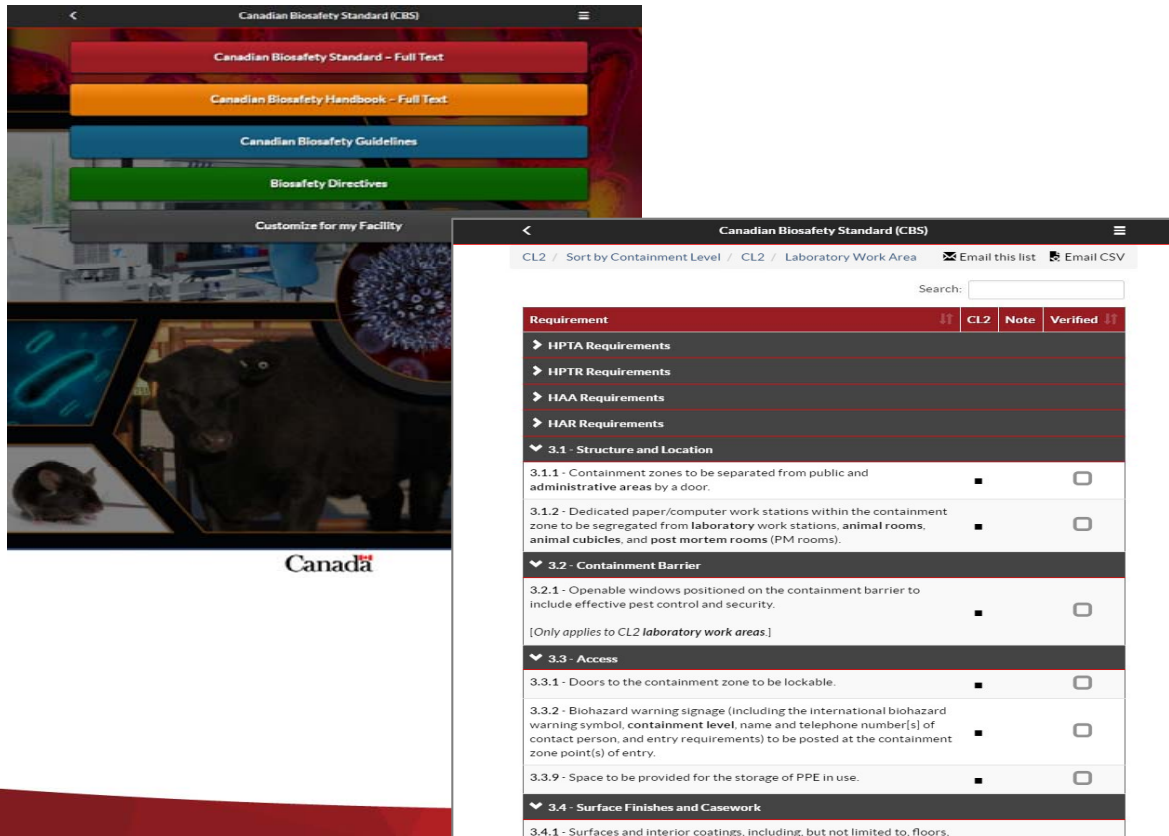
Canadian Biosafety Standard (CBS)

Canadian Biosafety Standard – Full Text

Canadian Biosafety Handbook – Full Text

Canadian Biosafety Guidelines

Biosafety Directives

Customize for my Facility

Canada

Canadian Biosafety Standard (CBS)

CL2 / Sort by Containment Level / CL2 / Laboratory Work Area

Email this list Email CSV

Search:

| Requirement | CL2 | Note | Verified |
|---|---|---|---|
| HPTA Requirements | | | |
| HPTR Requirements | | | |
| HAA Requirements | | | |
| HAR Requirements | | | |
| 3.1 - Structure and Location | | | |
| 3.1.1 - Containment zones to be separated from public and administrative areas by a door. | ■ | | ☐ |
| 3.1.2 - Dedicated paper/computer work stations within the containment zone to be segregated from laboratory work stations, animal rooms, animal cubicles, and post mortem rooms (PM rooms). | ■ | | ☐ |
| 3.2 - Containment Barrier | | | |
| 3.2.1 - Openable windows positioned on the containment barrier to include effective pest control and security. [Only applies to CL2 laboratory work areas.] | ■ | | ☐ |
| 3.3 - Access | | | |
| 3.3.1 - Doors to the containment zone to be lockable. | ■ | | ☐ |
| 3.3.2 - Biohazard warning signage (including the international biohazard warning symbol, containment level, name and telephone number[s] of contact person, and entry requirements) to be posted at the containment zone point(s) of entry. | ■ | | ☐ |
| 3.3.9 - Space to be provided for the storage of PPE in use. | ■ | | ☐ |
| 3.4 - Surface Finishes and Casework | | | |
| 3.4.1 - Surfaces and interior coatings, including, but not limited to, floors, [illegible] | | | |